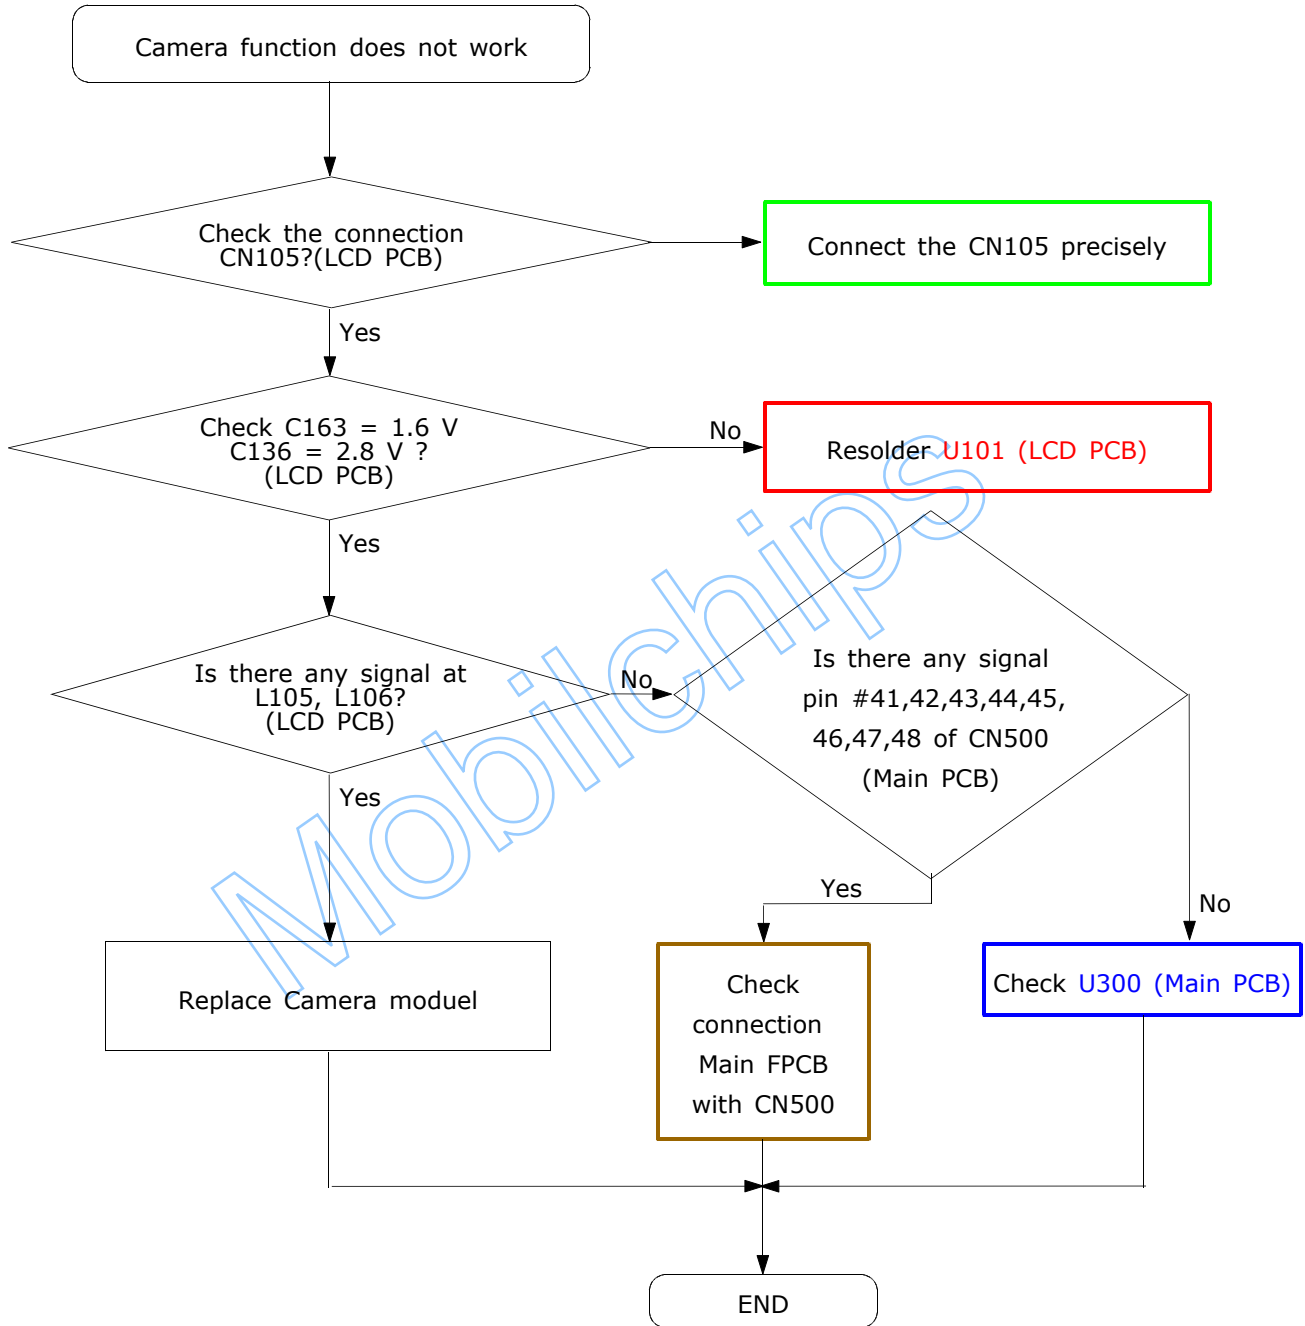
Camera function does not work

Check the connection CN105?(LCD PCB)

Connect the CN105 precisely

Yes

Check C163 = 1.6 V C136 = 2.8 V ? (LCD PCB)

No

Resolder U101 (LCD PCB)

Yes

Is there any signal at L105, L106? (LCD PCB)

No

Is there any signal pin #41,42,43,44,45, 46,47,48 of CN500 (Main PCB)

Yes

Yes

No

Replace Camera moduel

Check connection Main FPCB with CN500

Check U300 (Main PCB)

END

Mobilchips